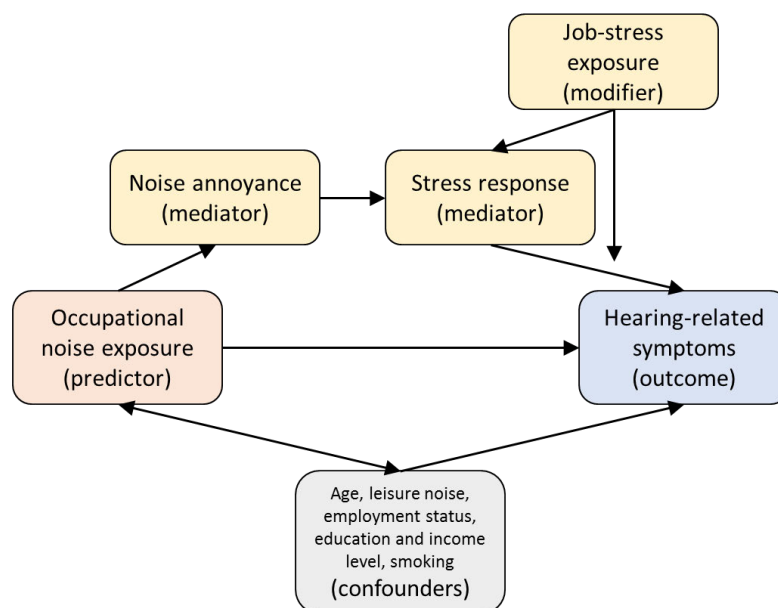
Job-stress exposure (modifier)

Noise annoyance (mediator)

Stress response (mediator)

Occupational noise exposure (predictor)

Hearing-related symptoms (outcome)

Age, leisure noise, employment status, education and income level, smoking (confounders)